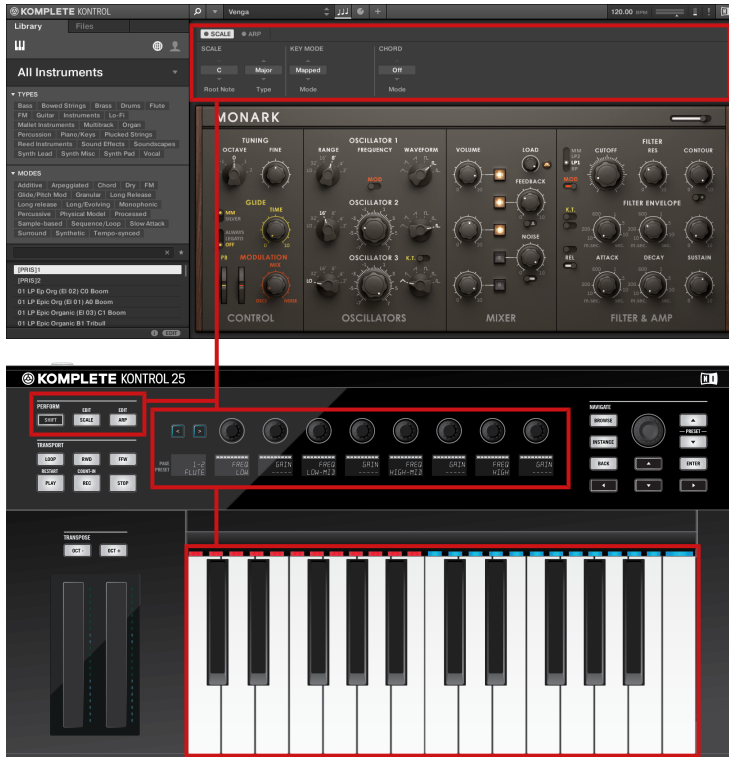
KOMPLETE KONTROL
Library Files
Venga
120.00 BPM
SCALE ARP
SCALE
C
Root Note
Major
Type
KEY MODE
Mapped
Mode
CHORD
Off
Mode
All Instruments
TYPES
Bass Bowed Strings Brass Drums Flute FM Guitar Instruments Lo-Fi Mallet Instruments Multitrack Organ Percussion Piano/Keys Plucked Strings Reed Instruments Sound Effects Soundscapes Synth Lead Synth Misc Synth Pad Vocal
MODES
Additive Arpeggiated Chord Dry FM Glide/Pitch Mod Granular Long Release Long release Long/Evolving Monophonic Percussive Physical Model Processed Sample-based Sequence/Loop Slow Attack Surround Synthetic Tempo-synced
[PRIS]1
[PRIS]2
01 LP Ep Org (El 02) C0 Boom
01 LP Epic Org (El 01) A0 Boom
01 LP Epic Organic (El 03) C1 Boom
01 LP Epic Organic B1 Tribull
MONARK
TUNING
OCTAVE FINE
GLIDE
TIME
MODULATION
MIX
CONTROL
OSCILLATOR 1
RANGE FREQUENCY WAVEFORM
MOD
OSCILLATOR 2
OSCILLATOR 3
K.T.
OSCILLATORS
VOLUME
LOAD
FEEDBACK
NOISE
MIXER
FILTER
CUTOFF RES CONTOUR
MOD
K.T.
FILTER ENVELOPE
REL
ATTACK DECAY SUSTAIN
FILTER & AMP
KOMPLETE KONTROL 25
PERFORM
SHIFT
EDIT
SCALE
EDIT
ARP
TRANSPORT
LOOP RWD FFW
RESTART
PLAY
COUNT-IN
REC
STOP
PIANO PRESET
L-2 FLUTE
FREQ LOW
GAIN -----
FREQ LOW-MID
GAIN -----
FREQ HIGH-MID
GAIN -----
FREQ HIGH
GAIN -----
NAVIGATE
BROWSE
INSTANCE
BACK
PRESET
ENTER
TRANSPOSE
OCT - OCT +